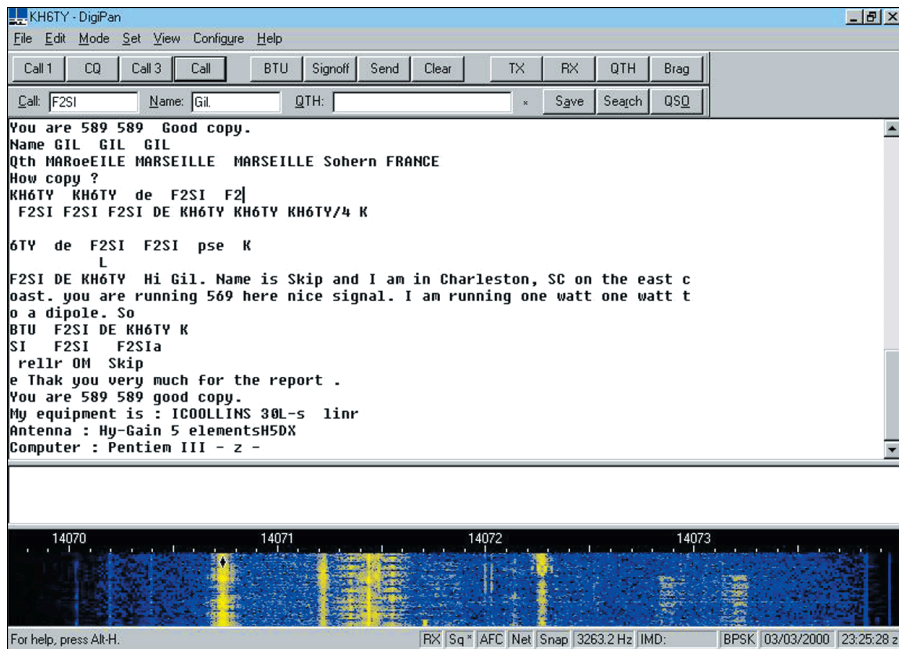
KH6TY - DigiPan

File Edit Mode Set View Configure Help

Call 1 CQ Call 3 Call BTU Signoff Send Clear TX RX QTH Brag

Call: F2SI Name: Gil. QTH: Save Search QSO

You are 589 589 Good copy.
Name GIL GIL GIL
Qth MARoeEILE MARSEILLE MARSEILLE Sohern FRANCE
How copy ?
KH6TY KH6TY de F2SI F2
F2SI F2SI F2SI DE KH6TY KH6TY KH6TY/4 K

6TY de F2SI F2SI pse K
L
F2SI DE KH6TY Hi Gil. Name is Skip and I am in Charleston, SC on the east coast. you are running 569 here nice signal. I am running one watt one watt to a dipole. So
BTU F2SI DE KH6TY K
SI F2SI F2SIa
rellr OM Skip
e Thak you very much for the report .
You are 589 589 good copy.
My equipment is : ICOOLLINS 30L-s linr
Antenna : Hy-Gain 5 elementsH5DX
Computer : Pentiem III - z -

14070 14071 14072 14073

For help, press Alt-H. RX Sq * AFC Net Snap 3263.2 Hz IMD: BPSK 03/03/2000 23:25:28 z